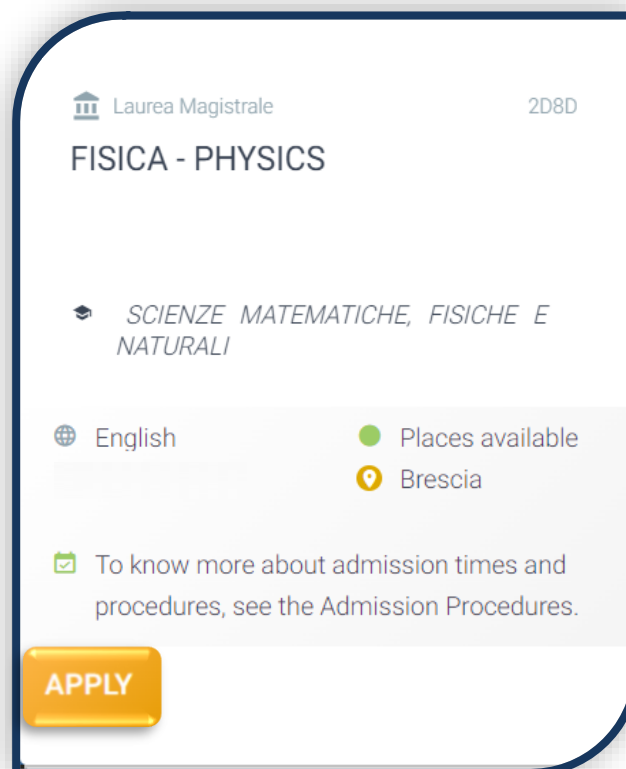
Laurea Magistrale 2D8D

FISICA - PHYSICS

SCIENZE MATEMATICHE, FISICHE E NATURALI

English

Places available

Brescia

To know more about admission times and procedures, see the Admission Procedures.

APPLY